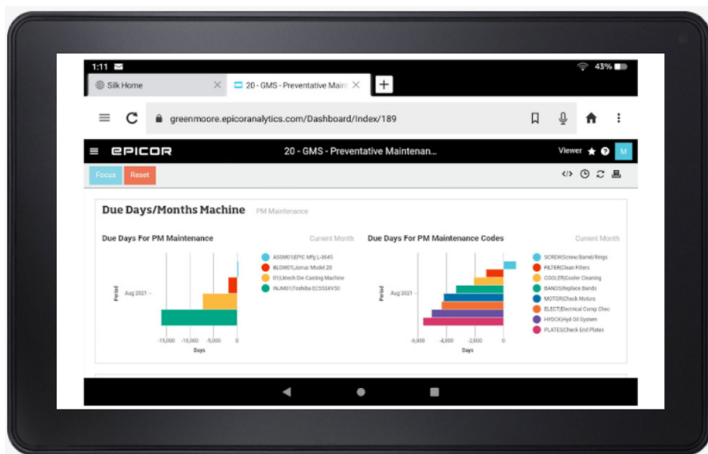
1:11 43%

Silk Home ×
20 - GMS - Preventative Maint ×
+

greenmoore.epicoranalytics.com/Dashboard/Index/189

EPICOR 20 - GMS - Preventative Maintenan... Viewer M

Focus Reset

Due Days/Months Machine PM Maintenance

Due Days For PM Maintenance Current Month

Period
Aug 2021

-15,000 -10,000 -5,000 0
Days

ASSM01EPIC Mfg L-9545
BLOW01Lomac Model 20
01Lbtech Die Casting Machine
INJM01Toshiba EC555XV50

Due Days For PM Maintenance Codes Current Month

Period
Aug 2021

-6,000 -4,000 -2,000 0
Days

SCREWScrew/Barrel/Rings
FILTERClean Filters
COOLERCooler Cleaning
BANDSReplace Bands
MOTORCheck Motors
ELECTElectrical Comp Chec
HYDCKHyd Oil System
PLATESCheck End Plates